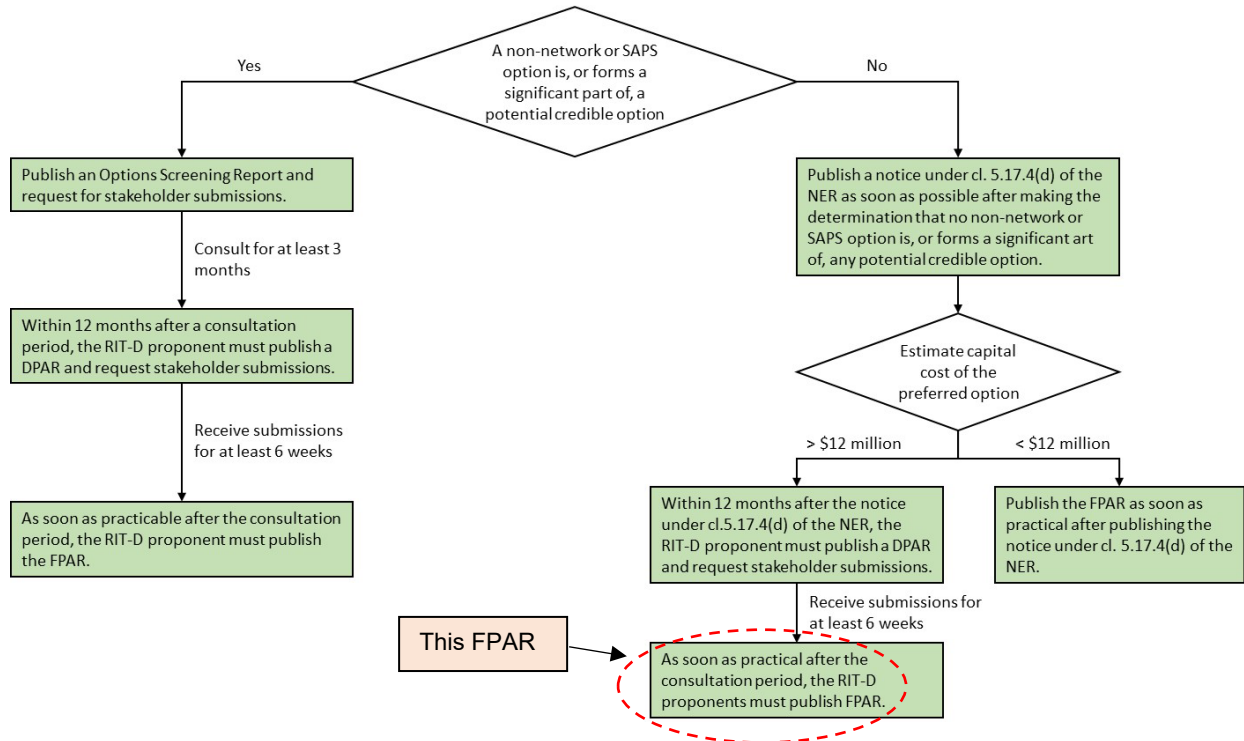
A non-network or SAPS option is, or forms a significant part of, a potential credible option

Yes

No

Publish an Options Screening Report and request for stakeholder submissions.

Consult for at least 3 months

Within 12 months after a consultation period, the RIT-D proponent must publish a DPAR and request stakeholder submissions.

Receive submissions for at least 6 weeks

As soon as practicable after the consultation period, the RIT-D proponent must publish the FPAR.

Publish a notice under cl. 5.17.4(d) of the NER as soon as possible after making the determination that no non-network or SAPS option is, or forms a significant art of, any potential credible option.

Estimate capital cost of the preferred option

> $12 million

< $12 million

Within 12 months after the notice under cl.5.17.4(d) of the NER, the RIT-D proponent must publish a DPAR and request stakeholder submissions.

Publish the FPAR as soon as practical after publishing the notice under cl. 5.17.4(d) of the NER.

Receive submissions for at least 6 weeks

This FPAR

As soon as practical after the consultation period, the RIT-D proponents must publish FPAR.